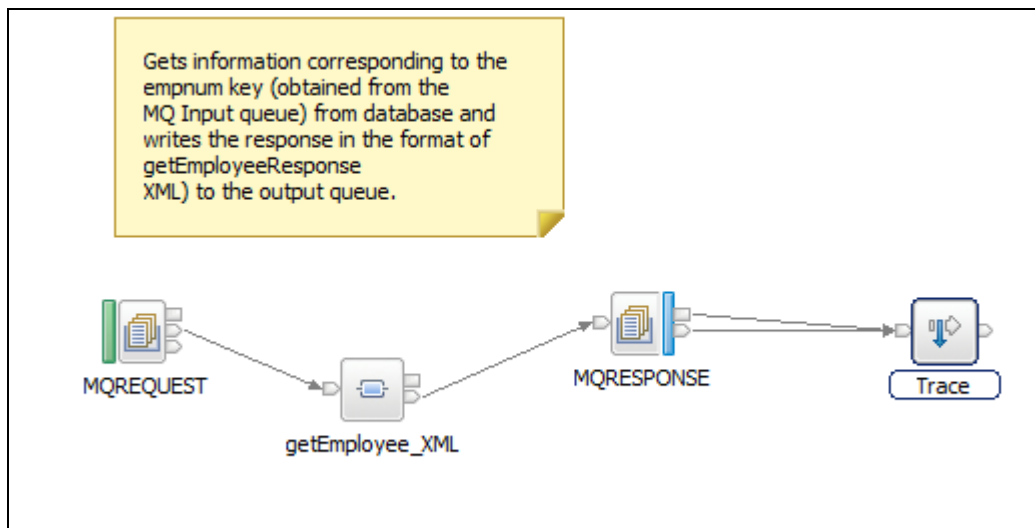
Gets information corresponding to the empnum key (obtained from the MQ Input queue) from database and writes the response in the format of getEmployeeResponse XML) to the output queue.

MQREQUEST

getEmployee_XML

MQRESPONSE

Trace